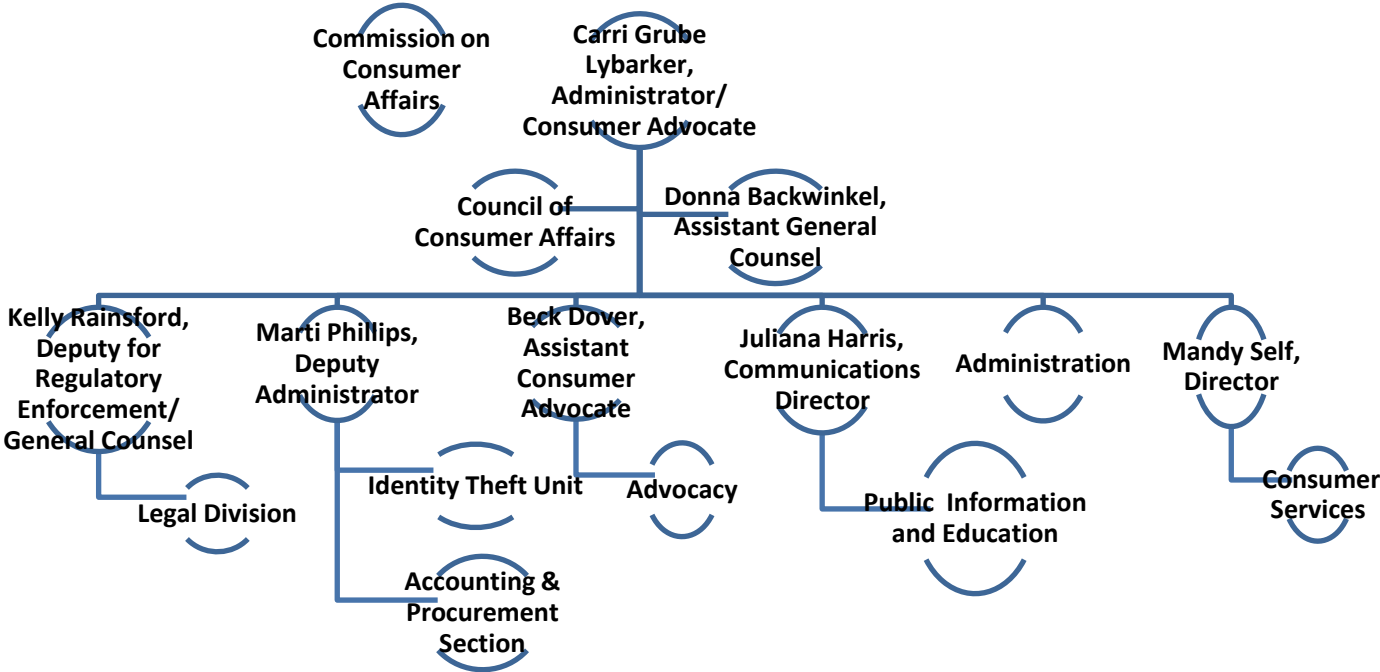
Commission on Consumer Affairs

Carri Grube Lybarker, Administrator/ Consumer Advocate

Council of Consumer Affairs

Donna Backwinkel, Assistant General Counsel

Kelly Rainsford, Deputy for Regulatory Enforcement/ General Counsel

Legal Division

Marti Phillips, Deputy Administrator

Identity Theft Unit

Accounting & Procurement Section

Beck Dover, Assistant Consumer Advocate

Advocacy

Juliana Harris, Communications Director

Public Information and Education

Administration

Mandy Self, Director

Consumer Services